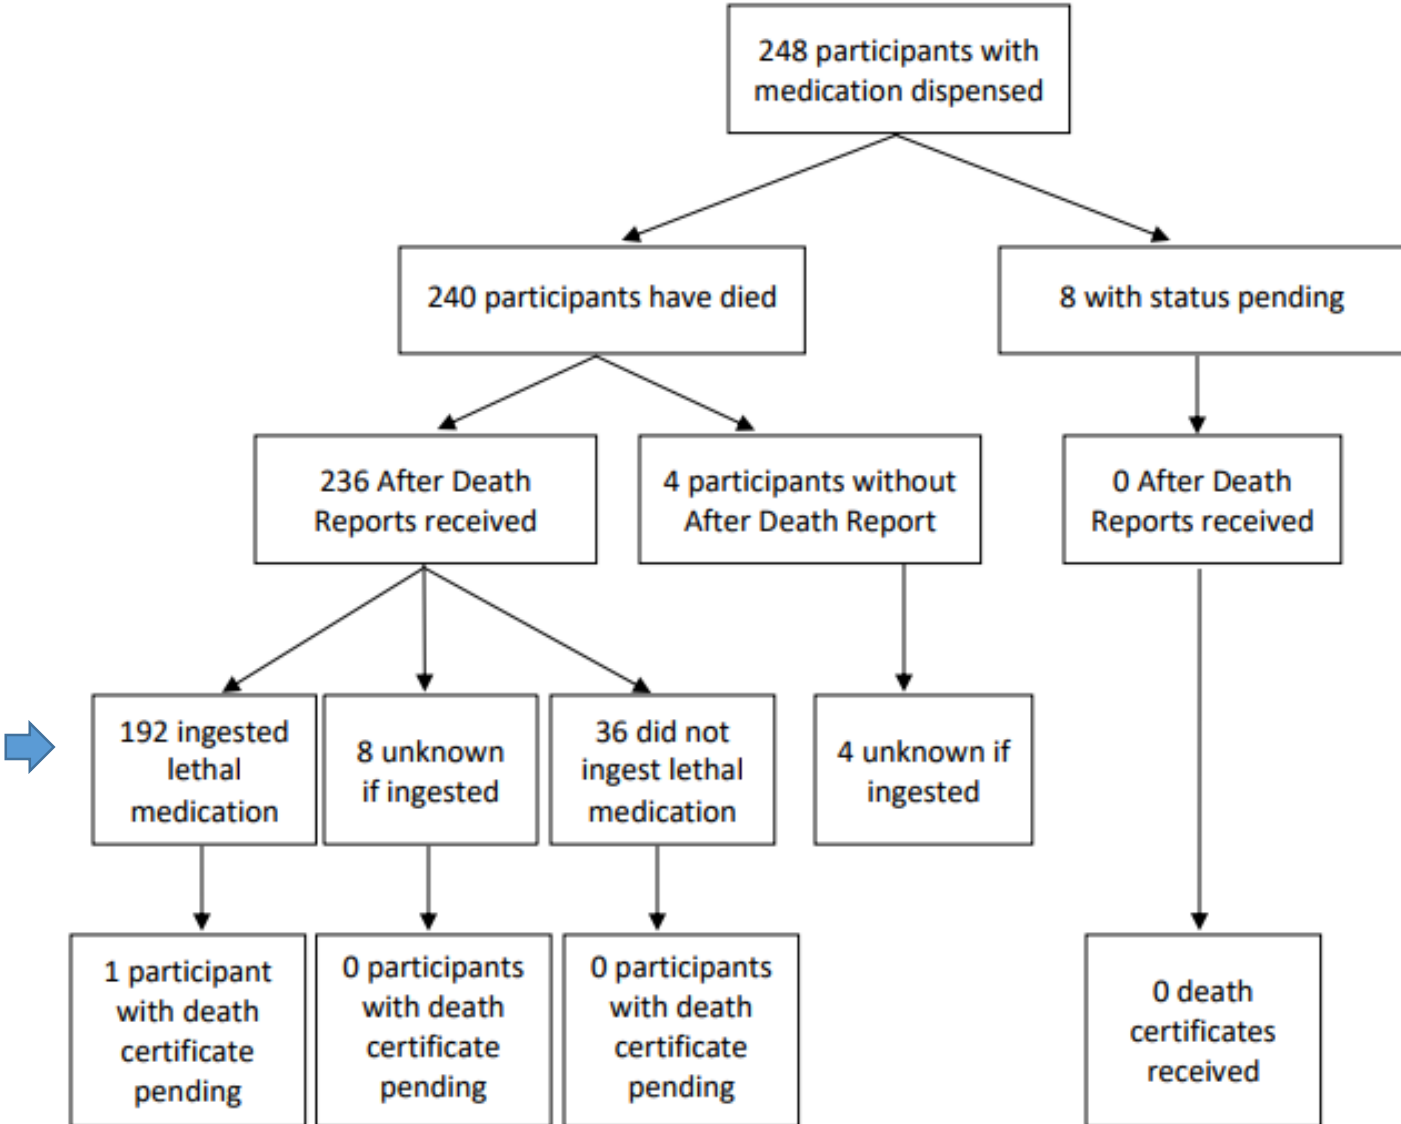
248 participants with medication dispensed

240 participants have died

8 with status pending

236 After Death Reports received

4 participants without After Death Report

0 After Death Reports received

192 ingested lethal medication

8 unknown if ingested

36 did not ingest lethal medication

4 unknown if ingested

1 participant with death certificate pending

0 participants with death certificate pending

0 participants with death certificate pending

0 death certificates received